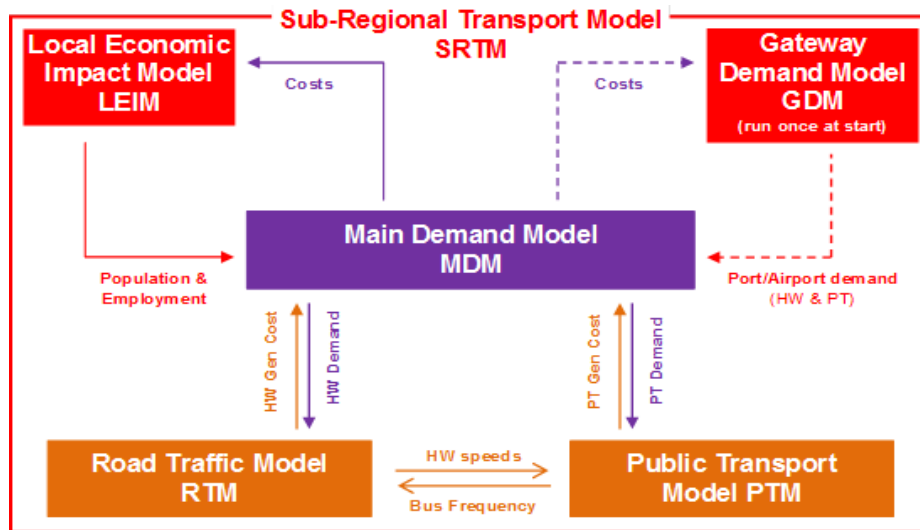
Sub-Regional Transport Model
SRTM

Local Economic Impact Model
LEIM

Costs

Costs

Gateway Demand Model
GDM
(run once at start)

Main Demand Model
MDM

Population & Employment

Port/Airport demand
(HW & PT)

HW Gen Cost

HW Demand

PT Gen Cost

PT Demand

Road Traffic Model
RTM

HW speeds

Bus Frequency

Public Transport Model PTM